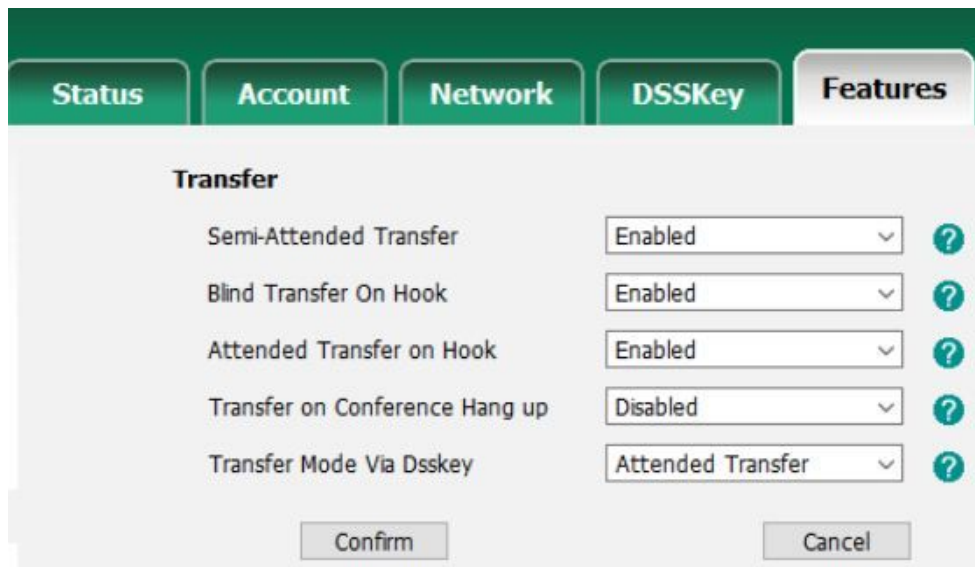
Status Account Network DSSKey Features

Transfer

| | |
|---|---|
| Semi-Attended Transfer | Enabled |
| Blind Transfer On Hook | Enabled |
| Attended Transfer on Hook | Enabled |
| Transfer on Conference Hang up | Disabled |
| Transfer Mode Via Dsskey | Attended Transfer |

Confirm Cancel